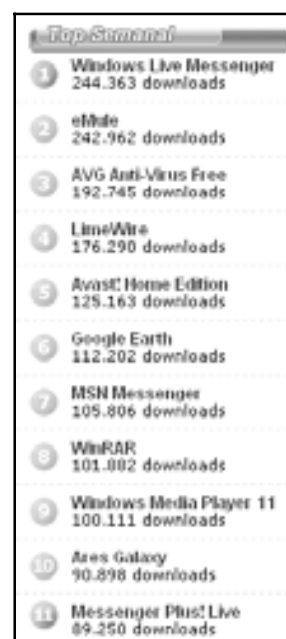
Top Semanal

1 Windows Live Messenger
244.363 downloads

2 eMule
242.962 downloads

3 AVG Anti-Virus Free
192.745 downloads

4 LimeWire
176.290 downloads

5 Avast! Home Edition
125.163 downloads

6 Google Earth
112.202 downloads

7 MSN Messenger
105.806 downloads

8 WinRAR
101.882 downloads

9 Windows Media Player 11
100.111 downloads

10 Ares Galaxy
90.898 downloads

11 Messenger Plus! Live
89.250 downloads